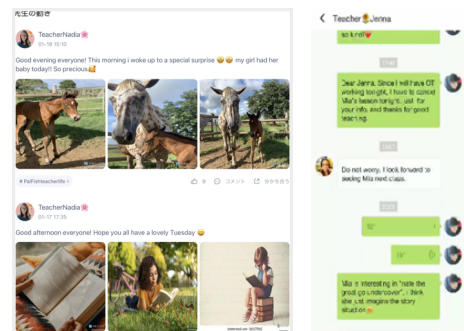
先生の動き

TeacherNadia🌸
01-18 15:10

Good evening everyone! This morning i woke up to a special surprise 😂😂 my girl had her baby today!! So precious🥰

# PalFishteacherlife

9 コメント 分かち合う

TeacherNadia🌸
01-17 17:35

Good afternoon everyone! Hope you all have a lovely Tuesday 😄

Teacher🌻Jenna

so kind❤️

Dear Jenna, Since I will have OT working tonight, I have to cancel Mia's lesson tonight, sorry for you, and thanks for good teaching.

Do not worry. I look forward to seeing Mia next class.

10''

19''

Mia is interesting in "note the good go undercover", I think she just imagine the story situation😊